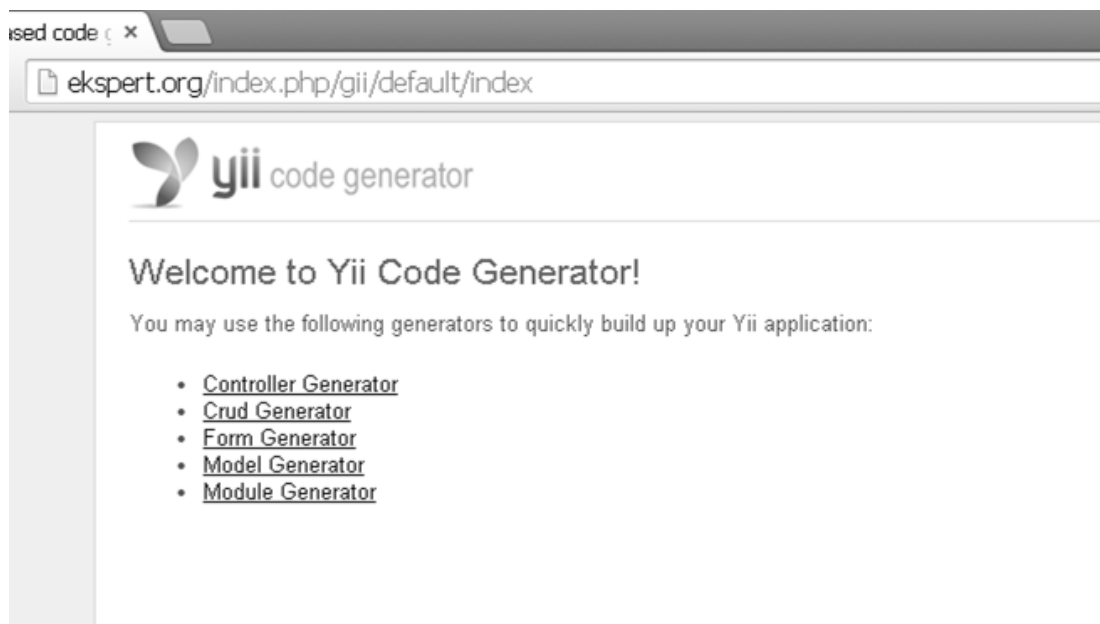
ased code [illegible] ×

ekspert.org/index.php/gii/default/index

yii code generator

Welcome to Yii Code Generator!

You may use the following generators to quickly build up your Yii application:

- Controller Generator
- Crud Generator
- Form Generator
- Model Generator
- Module Generator